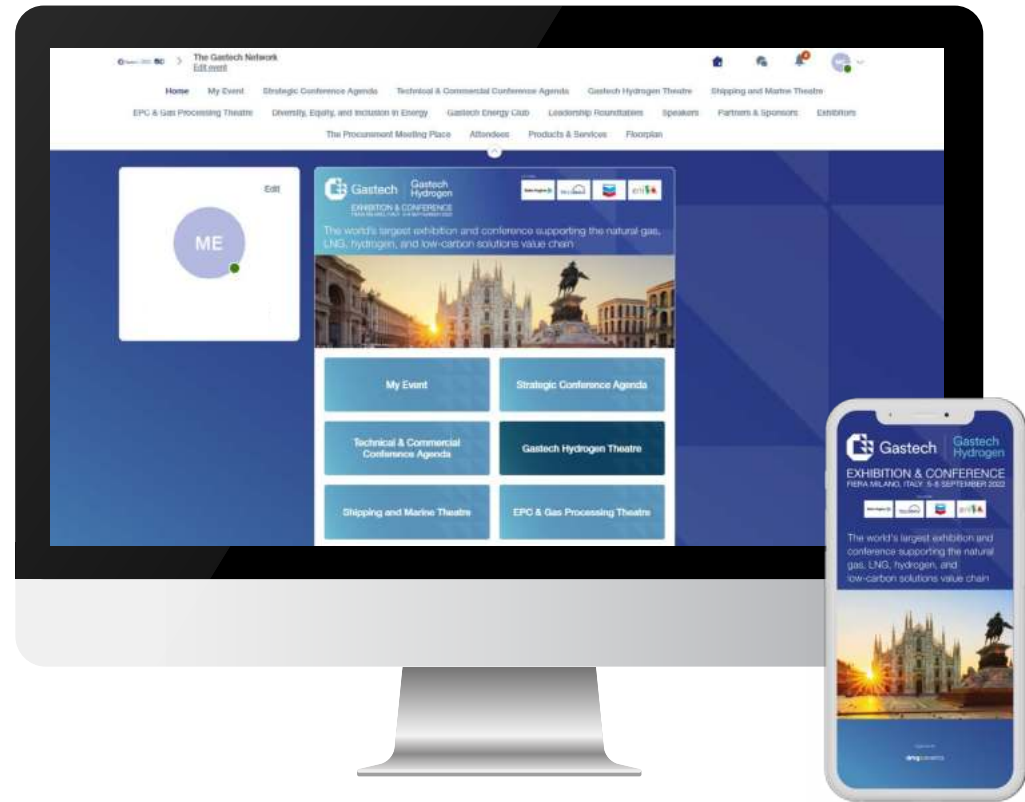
The Gastech Network
Edit event

Home My Event Strategic Conference Agenda Technical & Commercial Conference Agenda Gastech Hydrogen Theatre Shipping and Marine Theatre
EPC & Gas Processing Theatre Diversity, Equity, and Inclusion in Energy Gastech Energy Club Leadership Roundtables Speakers Partners & Sponsors Exhibitors
The Procurement Meeting Place Attendees Products & Services Floorplan

Edit

ME

Gastech Gastech Hydrogen
EXHIBITION & CONFERENCE
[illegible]

eni

The world's largest exhibition and conference supporting the natural gas, LNG, hydrogen, and low-carbon solutions value chain

My Event
Strategic Conference Agenda
Technical & Commercial Conference Agenda
Gastech Hydrogen Theatre
Shipping and Marine Theatre
EPC & Gas Processing Theatre

Gastech Gastech Hydrogen
EXHIBITION & CONFERENCE
FIERA MILANO, ITALY 5-8 SEPTEMBER 2022

eni

The world's largest exhibition and conference supporting the natural gas, LNG, hydrogen, and low-carbon solutions value chain

dmg events